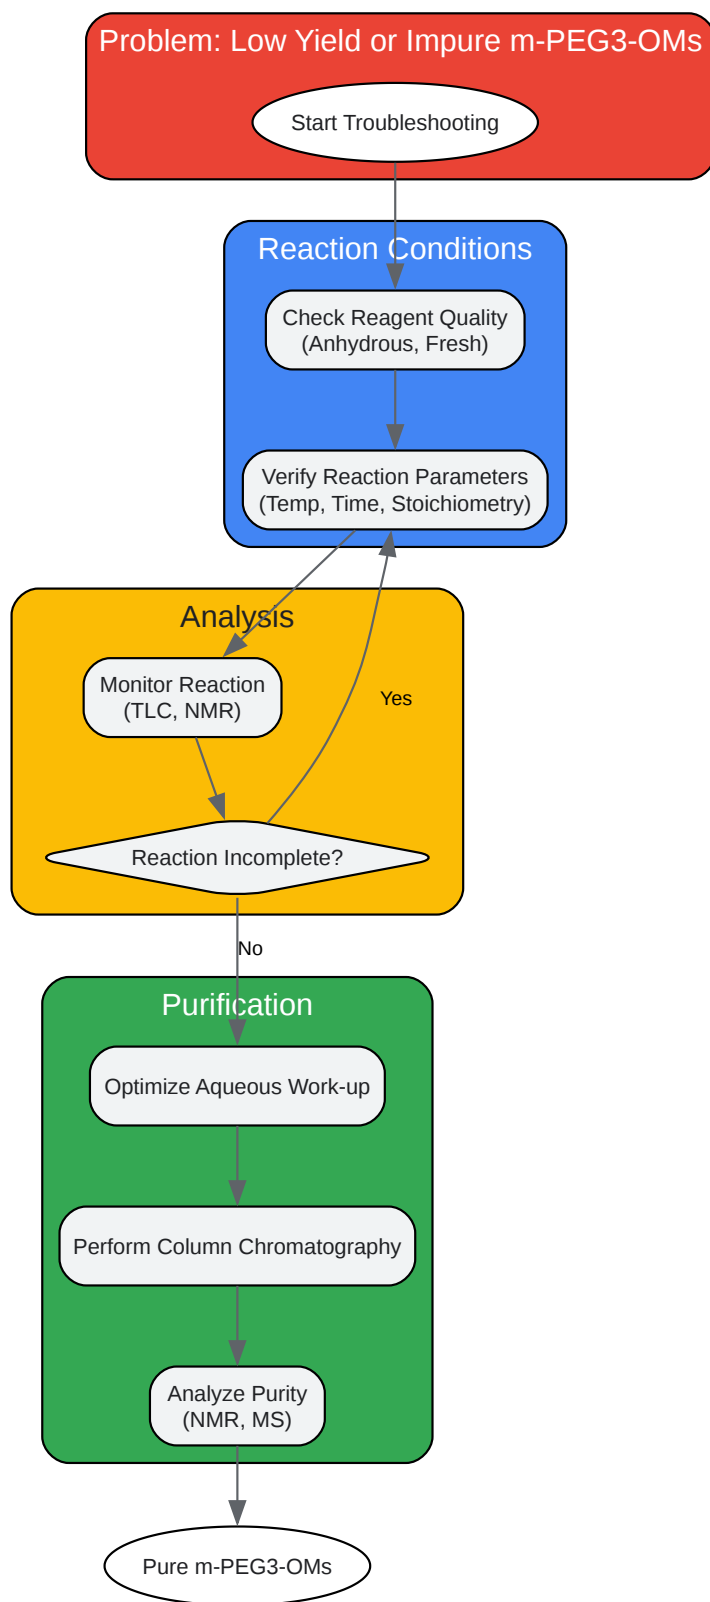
Problem: Low Yield or Impure m-PEG3-OMs

Start Troubleshooting

Reaction Conditions

Check Reagent Quality (Anhydrous, Fresh)

Verify Reaction Parameters (Temp, Time, Stoichiometry)

Analysis

Monitor Reaction (TLC, NMR)

Yes

Reaction Incomplete?

No

Purification

Optimize Aqueous Work-up

Perform Column Chromatography

Analyze Purity (NMR, MS)

Pure m-PEG3-OMs